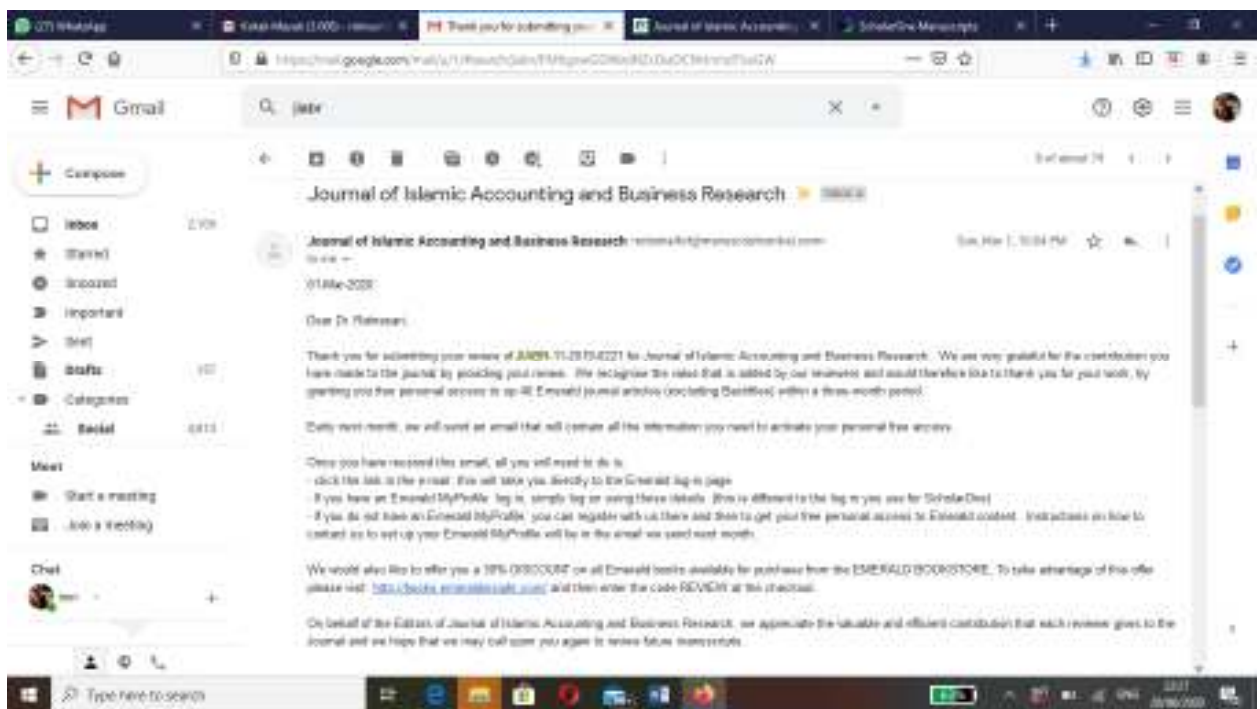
(27) WhatsApp | Kotak Masuk (2.005) - | Thank you for submitting you | Journal of Islamic Accounting | ScholarOne Manuscripts

https://mail.google.com/mail/u/1/#search/jiabr/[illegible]

Gmail

jiabr

Compose

Inbox 2,105
Starred
Snoozed
Important
Sent
Drafts 102
Categories
Social 4,613

Meet
Start a meeting
Join a meeting

Chat

1 of about 78

Journal of Islamic Accounting and Business Research Inbox

Journal of Islamic Accounting and Business Research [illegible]
to me

Sun, Mar 1, 10:04 PM

01-Mar-2020

Dear Dr. Rahmawan:

Thank you for submitting your review of JIABR-11-2019-0221 for Journal of Islamic Accounting and Business Research. We are very grateful for the contribution you have made to the journal by providing your review. We recognise the value that is added by our reviewers and would therefore like to thank you for your work, by granting you free personal access to up 40 Emerald journal articles (excluding Backfiles) within a three-month period.

Early next month, we will send an email that will contain all the information you need to activate your personal free access.

Once you have received this email, all you will need to do is:
- click the link in the e-mail; this will take you directly to the Emerald log-in page
- If you have an Emerald MyProfile, log in, simply log on using these details (this is different to the log in you use for ScholarOne)
- If you do not have an Emerald MyProfile, you can register with us there and then to get your free personal access to Emerald content. Instructions on how to contact us to set up your Emerald MyProfile will be in the email we send next month.

We would also like to offer you a 30% DISCOUNT on all Emerald books available for purchase from the EMERALD BOOKSTORE. To take advantage of this offer please visit: http://books.emeraldinsight.com/ and then enter the code REVIEW at the checkout.

On behalf of the Editors of Journal of Islamic Accounting and Business Research, we appreciate the valuable and efficient contribution that each reviewer gives to the Journal and we hope that we may call upon you again to review future manuscripts.

Type here to search

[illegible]